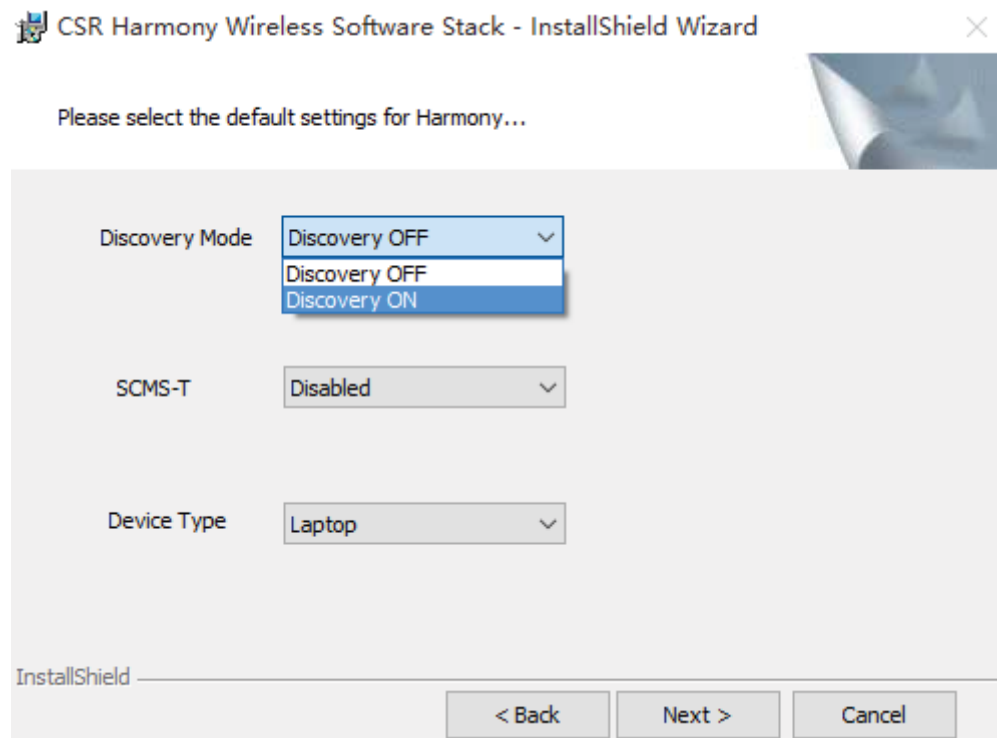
CSR Harmony Wireless Software Stack - InstallShield Wizard

Please select the default settings for Harmony...

Discovery Mode
Discovery OFF
Discovery OFF
Discovery ON

SCMS-T
Disabled

Device Type
Laptop

InstallShield

< Back
Next >
Cancel